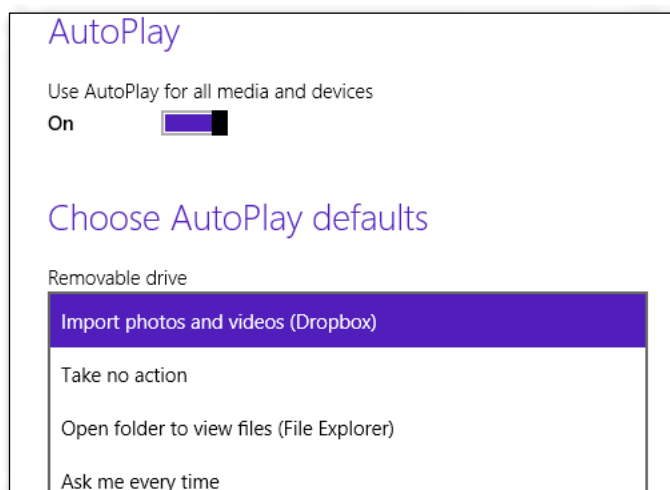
AutoPlay

Use AutoPlay for all media and devices

On

Choose AutoPlay defaults

Removable drive

Import photos and videos (Dropbox)

Take no action

Open folder to view files (File Explorer)

Ask me every time